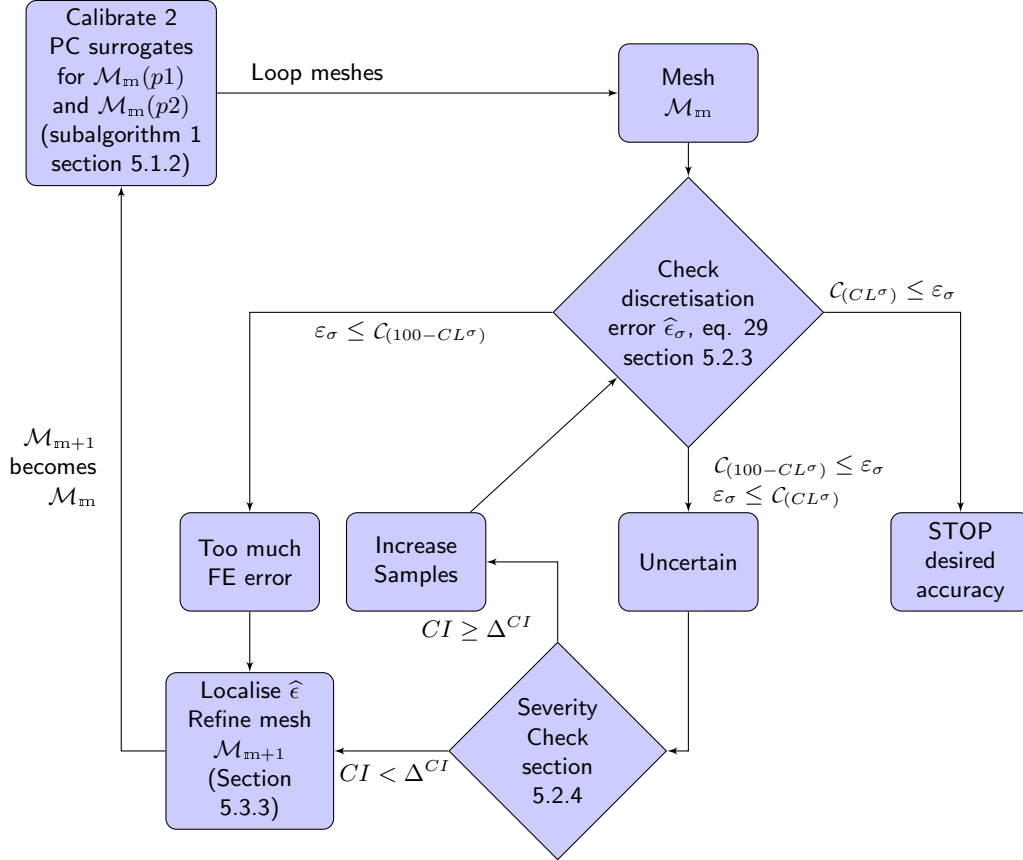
Calibrate 2 PC surrogates for $\mathcal{M}_{\mathbb{m}}(p1)$ and $\mathcal{M}_{\mathbb{m}}(p2)$ (subalgorithm 1 section 5.1.2)

Loop meshes

Mesh $\mathcal{M}_{\mathbb{m}}$

Check discretisation error $\widehat{\epsilon}_{\sigma}$, eq. 29 section 5.2.3

$\varepsilon_{\sigma} \leq \mathcal{C}_{(100-CL^{\sigma})}$

$\mathcal{C}_{(CL^{\sigma})} \leq \varepsilon_{\sigma}$

$\mathcal{M}_{\mathbb{m}+1}$ becomes $\mathcal{M}_{\mathbb{m}}$

$\mathcal{C}_{(100-CL^{\sigma})} \leq \varepsilon_{\sigma}$
$\varepsilon_{\sigma} \leq \mathcal{C}_{(CL^{\sigma})}$

Too much FE error

Increase Samples

Uncertain

STOP desired accuracy

$CI \geq \Delta^{CI}$

Localise $\widehat{\epsilon}$ Refine mesh $\mathcal{M}_{\mathbb{m}+1}$ (Section 5.3.3)

$CI < \Delta^{CI}$

Severity Check section 5.2.4